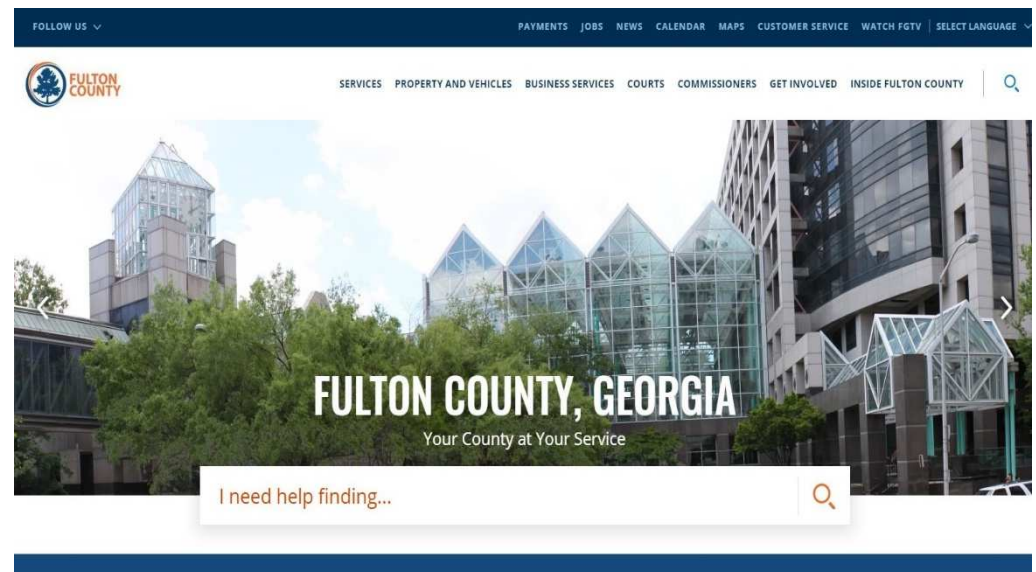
FOLLOW US

PAYMENTS JOBS NEWS CALENDAR MAPS CUSTOMER SERVICE WATCH FGTV | SELECT LANGUAGE

FULTON COUNTY

SERVICES PROPERTY AND VEHICLES BUSINESS SERVICES COURTS COMMISSIONERS GET INVOLVED INSIDE FULTON COUNTY

FULTON COUNTY, GEORGIA

Your County at Your Service

I need help finding...